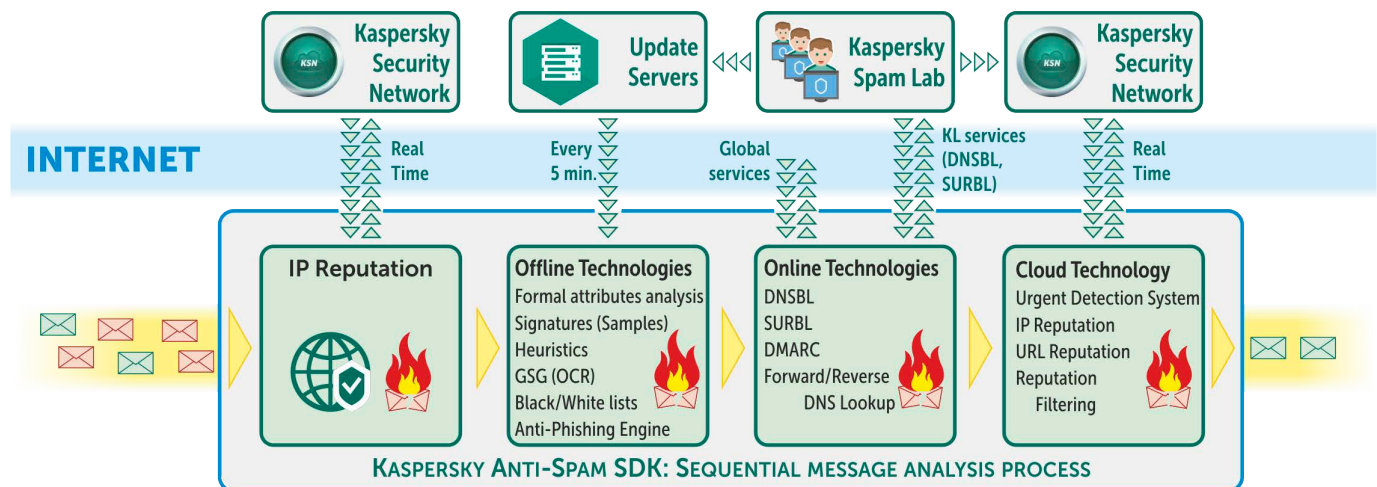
KSN Kaspersky Security Network

Update Servers

Kaspersky Spam Lab

KSN Kaspersky Security Network

INTERNET

Real Time

Every 5 min.

Global services

KL services (DNSBL, SURBL)

Real Time

IP Reputation

Offline Technologies
Formal attributes analysis
Signatures (Samples)
Heuristics
GSG (OCR)
Black/White lists
Anti-Phishing Engine

Online Technologies
DNSBL
SURBL
DMARC
Forward/Reverse DNS Lookup

Cloud Technology
Urgent Detection System
IP Reputation
URL Reputation
Reputation Filtering

Kaspersky Anti-Spam SDK: Sequential message analysis process